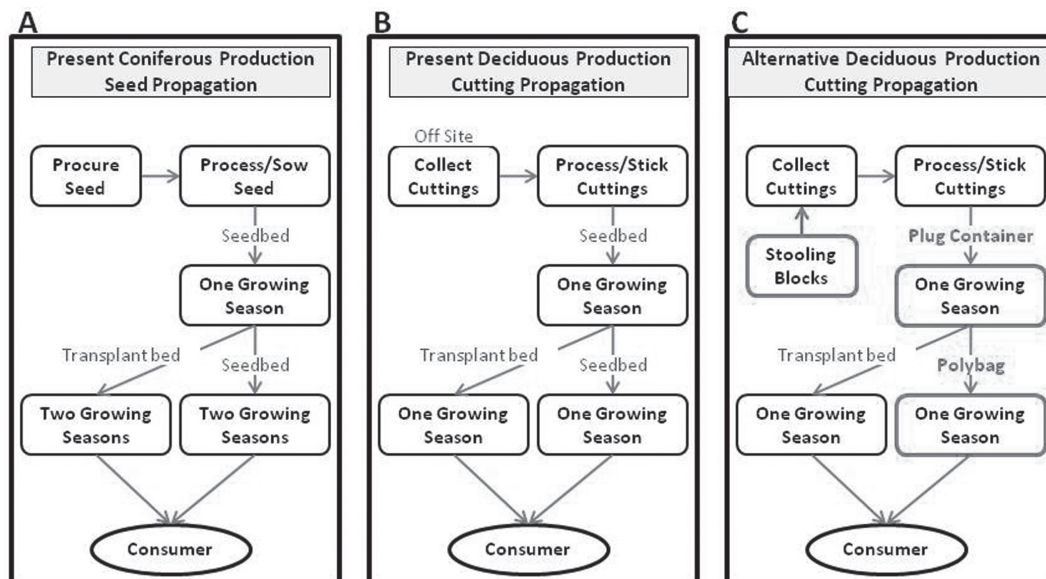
A

Present Coniferous Production Seed Propagation

Procure Seed

Process/Sow Seed

Seedbed

One Growing Season

Transplant bed

Seedbed

Two Growing Seasons

Two Growing Seasons

Consumer

B

Present Deciduous Production Cutting Propagation

Off Site

Collect Cuttings

Process/Stick Cuttings

Seedbed

One Growing Season

Transplant bed

Seedbed

One Growing Season

One Growing Season

Consumer

C

Alternative Deciduous Production Cutting Propagation

Collect Cuttings

Process/Stick Cuttings

Stooling Blocks

Plug Container

One Growing Season

Transplant bed

Polybag

One Growing Season

One Growing Season

Consumer